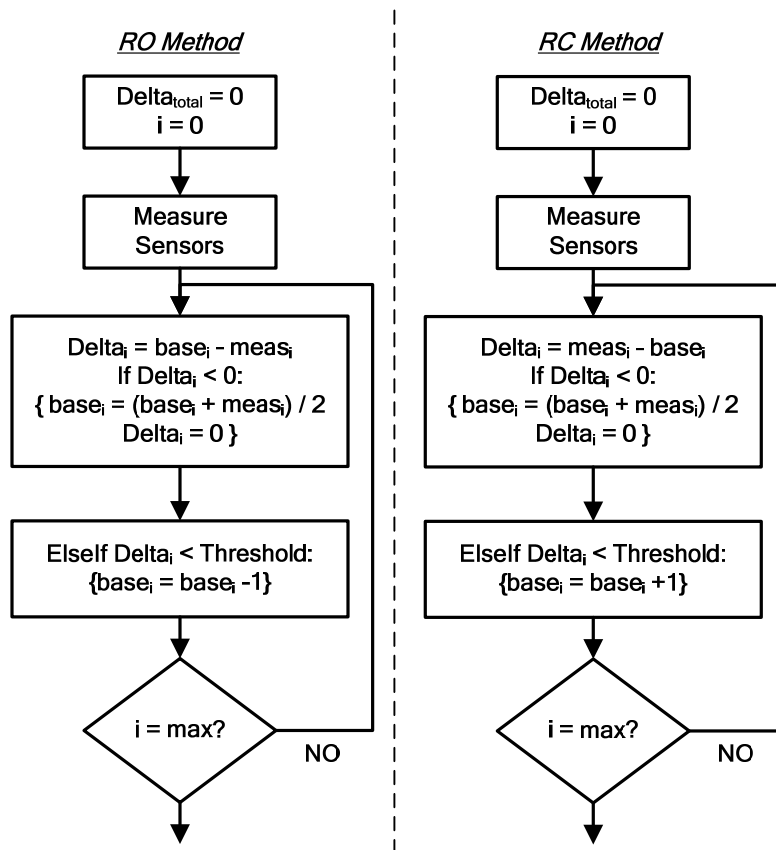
RO Method

$Delta_{total} = 0$
i = 0

Measure Sensors

$Delta_i = base_i - meas_i$
If $Delta_i < 0$:
{ $base_i = (base_i + meas_i) / 2$
$Delta_i = 0$ }

ElseIf $Delta_i <$ Threshold:
{$base_i = base_i - 1$}

i = max?

NO

RC Method

$Delta_{total} = 0$
i = 0

Measure Sensors

$Delta_i = meas_i - base_i$
If $Delta_i < 0$:
{ $base_i = (base_i + meas_i) / 2$
$Delta_i = 0$ }

ElseIf $Delta_i <$ Threshold:
{$base_i = base_i + 1$}

i = max?

NO